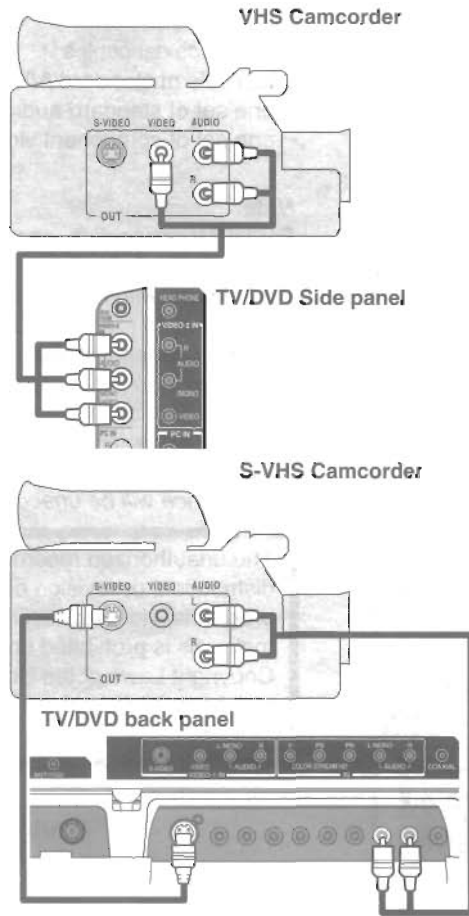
VHS Camcorder

S-VIDEO VIDEO AUDIO
L
R
OUT

TV/DVD Side panel

HEAD PHONE
VIDEO 2 IN
L
AUDIO
R
MONO
VIDEO
PC IN

S-VHS Camcorder

S-VIDEO VIDEO AUDIO
L
R
OUT

TV/DVD back panel

S-VIDEO VIDEO L/MONO R
VIDEO 1 IN AUDIO 1
Y PB PR L/MONO R
COLOR STREAM HD AUDIO 1
COAXIAL